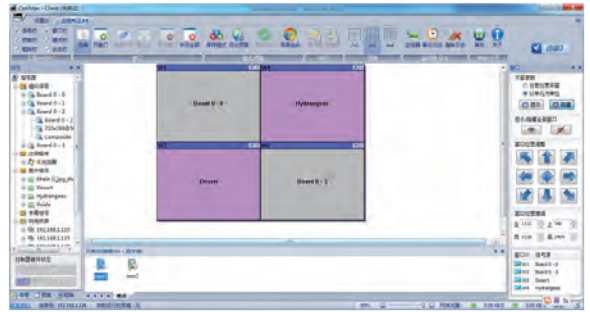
Board 0 - 0

Hydrangeas

Desert

Board 0 - 1

Board 0 - 0
Board 0 - 1
Board 0 - 2
Composite
Board 0 - 1
Desert
Hydrangeas
Koala
192.168.1.123
192.168.1.125

Board 0 - 0
Board 0 - 1
Desert
Hydrangeas

test1
test2

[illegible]